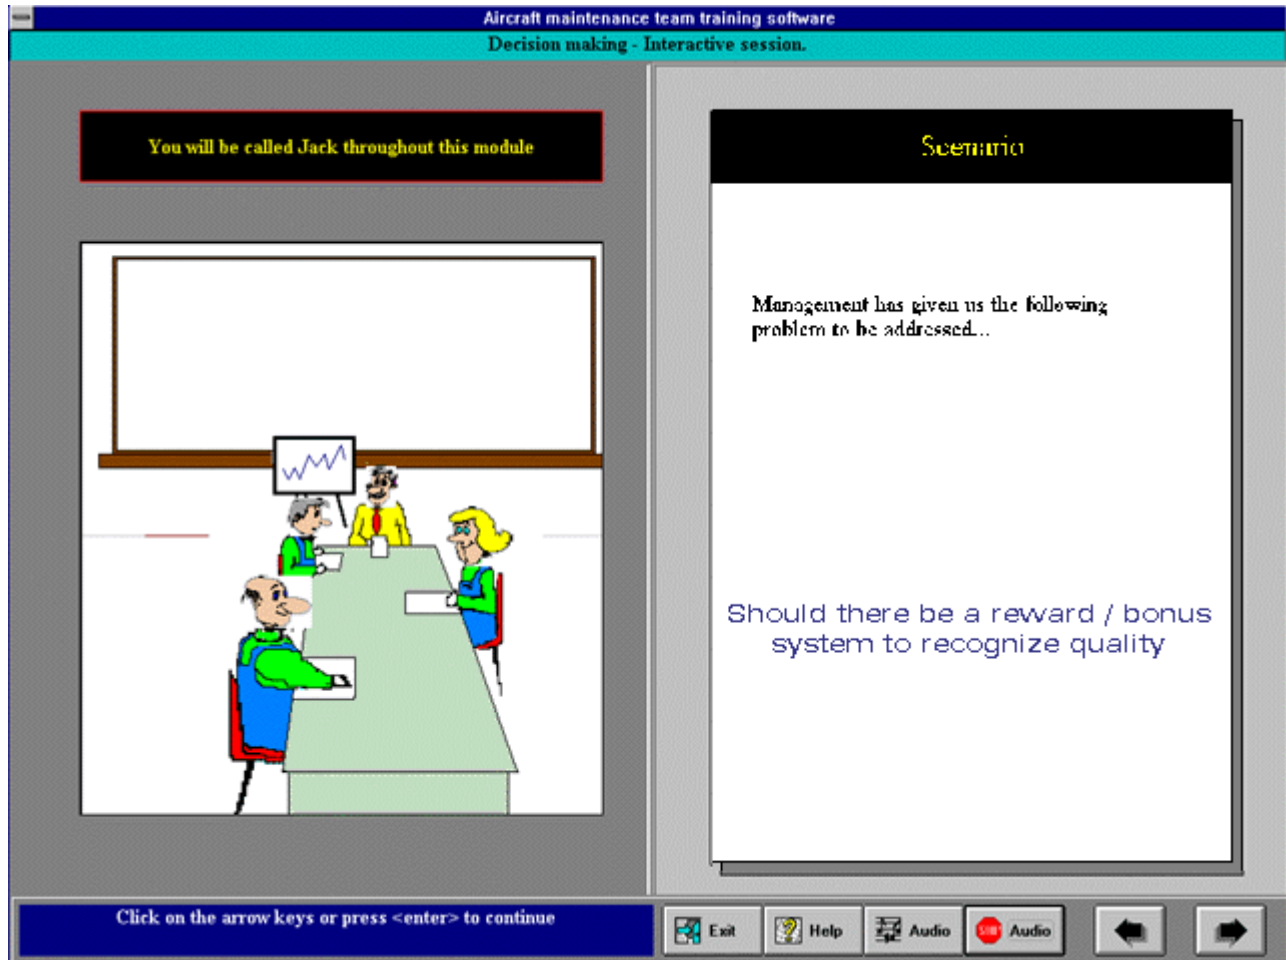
Aircraft maintenance team training software

Decision making - Interactive session.

You will be called Jack throughout this module

Scenario

Management has given us the following problem to be addressed...

Should there be a reward / bonus system to recognize quality

Click on the arrow keys or press <enter> to continue

Exit

Help

Audio

STOP

Audio